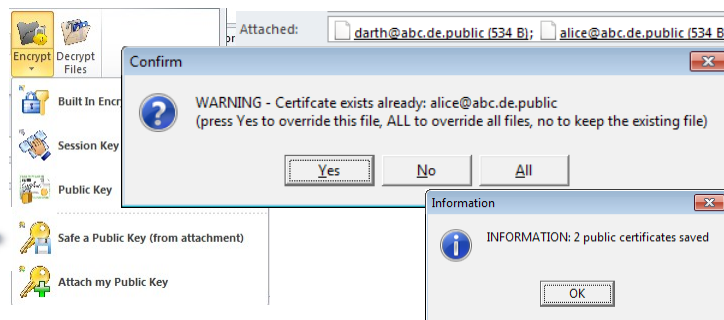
Encrypt
Decrypt Files
Built In Encr
Session Key
Public Key
Safe a Public Key (from attachment)
Attach my Public Key

Attached: darth@abc.de.public (534 B); alice@abc.de.public (534 B

Confirm
WARNING - Certifcate exists already: alice@abc.de.public
(press Yes to override this file, ALL to override all files, no to keep the existing file)
Yes
No
All

Information
INFORMATION: 2 public certificates saved
OK